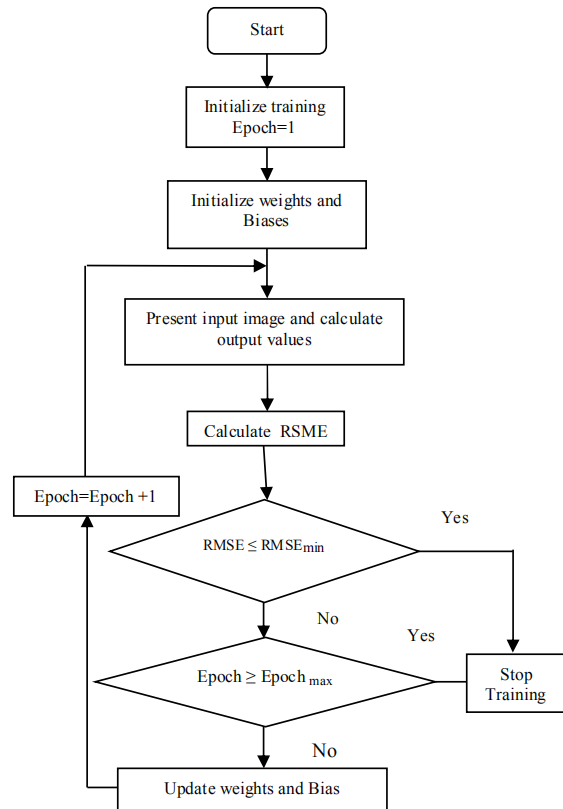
Start

Initialize training Epoch=1

Initialize weights and Biases

Present input image and calculate output values

Calculate RSME

Epoch=Epoch +1

RMSE $\leq$ RMSE$_{min}$

Yes

No

Yes

Epoch $\geq$ Epoch$_{max}$

Stop Training

No

Update weights and Bias